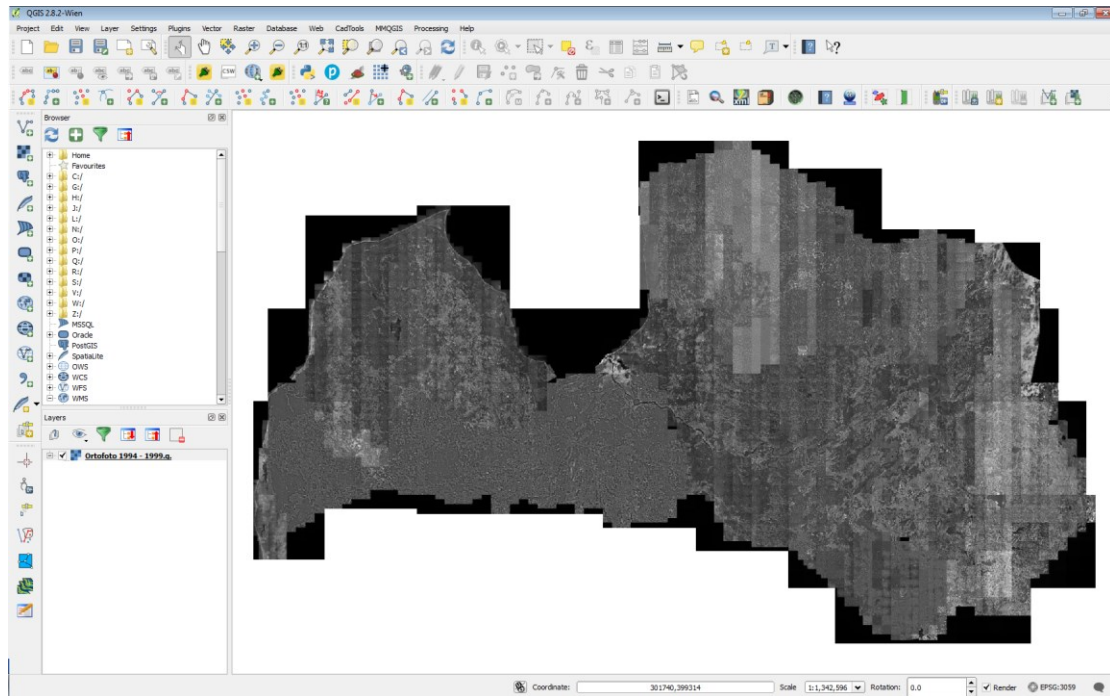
QGIS 2.8.2-Wien

Project Edit View Layer Settings Plugins Vector Raster Database Web CadTools MMQGIS Processing Help

Browser

Home
Favourites
C:/
G:/
H:/
J:/
L:/
N:/
O:/
P:/
Q:/
R:/
S:/
V:/
W:/
Z:/
MSSQL
Oracle
PostGIS
SpatiaLite
OWS
WCS
WFS
WMS

Layers

Ortofoto 1994 - 1999.g.

Coordinate: 301740,399314 Scale 1:1,342,596 Rotation: 0.0 Render EPSG:3059